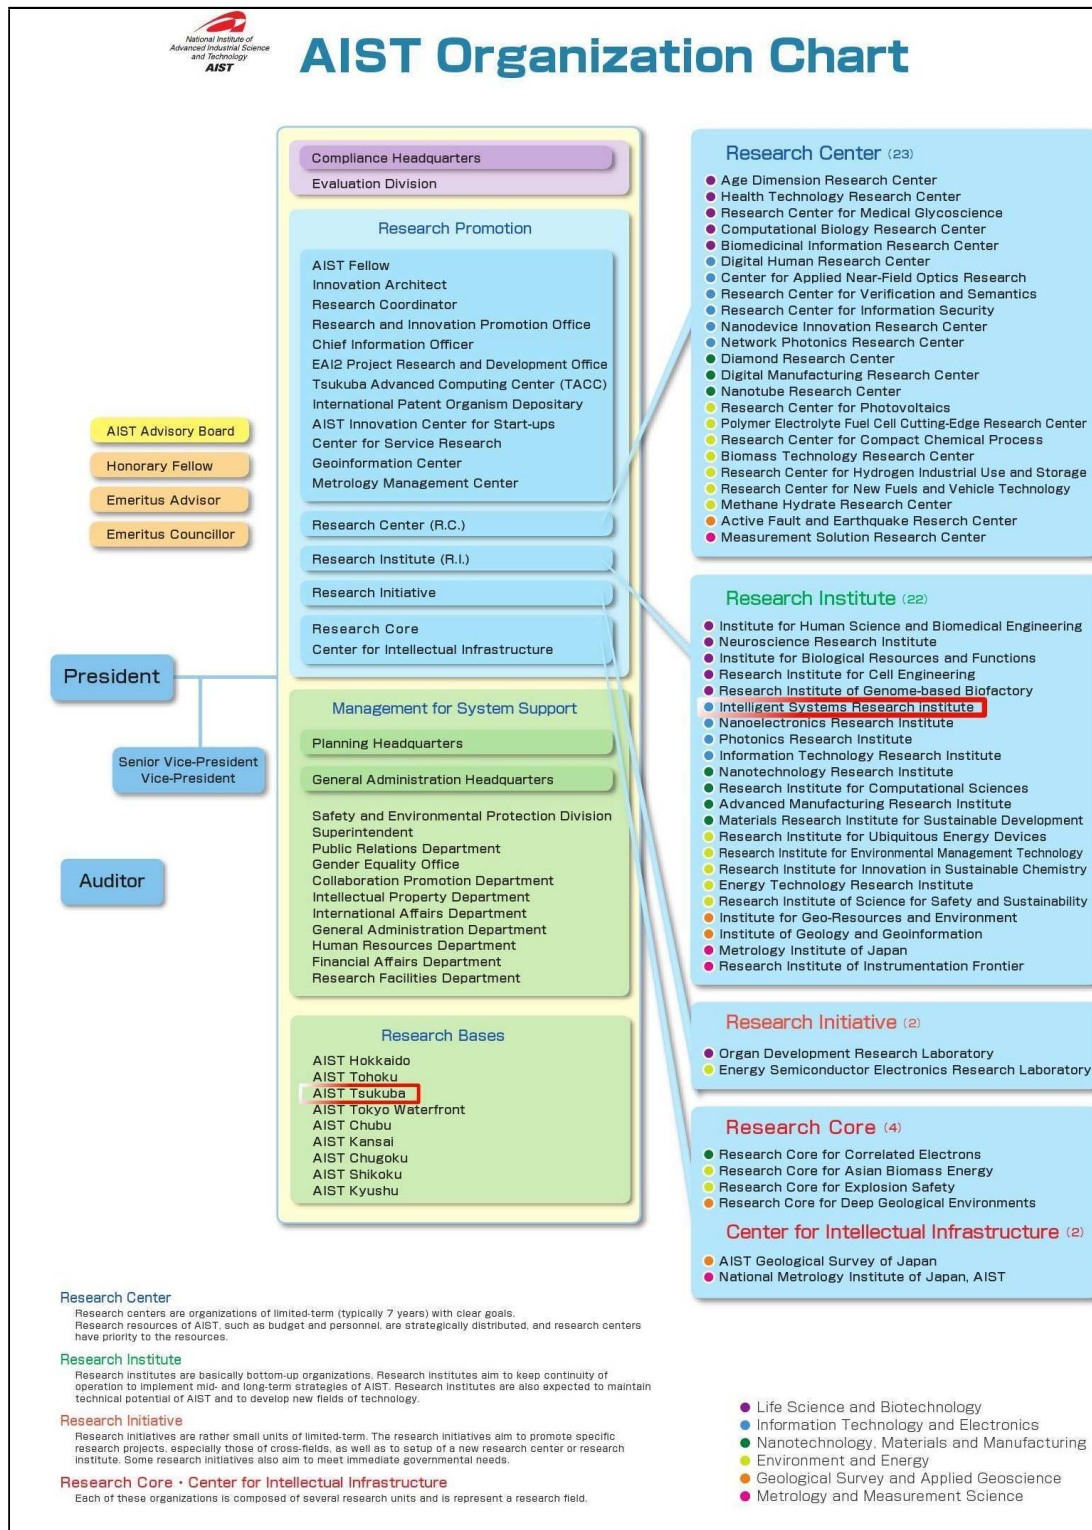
National Institute of Advanced Industrial Science and Technology AIST

AIST Organization Chart

Compliance Headquarters
Evaluation Division

Research Promotion

AIST Fellow
Innovation Architect
Research Coordinator
Research and Innovation Promotion Office
Chief Information Officer
EAI2 Project Research and Development Office
Tsukuba Advanced Computing Center (TACC)
International Patent Organism Depositary
AIST Innovation Center for Start-ups
Center for Service Research
Geoinformation Center
Metrology Management Center

Research Center (R.C.)
Research Institute (R.I.)
Research Initiative
Research Core
Center for Intellectual Infrastructure

Management for System Support

Planning Headquarters
General Administration Headquarters

Safety and Environmental Protection Division
Superintendent
Public Relations Department
Gender Equality Office
Collaboration Promotion Department
Intellectual Property Department
International Affairs Department
General Administration Department
Human Resources Department
Financial Affairs Department
Research Facilities Department

Research Bases

AIST Hokkaido
AIST Tohoku
AIST Tsukuba
AIST Tokyo Waterfront
AIST Chubu
AIST Kansai
AIST Chugoku
AIST Shikoku
AIST Kyushu

AIST Advisory Board
Honorary Fellow
Emeritus Advisor
Emeritus Councillor

President

Senior Vice-President
Vice-President

Auditor

Research Center (23)
Age Dimension Research Center
Health Technology Research Center
Research Center for Medical Glycoscience
Computational Biology Research Center
Biomedicinal Information Research Center
Digital Human Research Center
Center for Applied Near-Field Optics Research
Research Center for Verification and Semantics
Research Center for Information Security
Nanodevice Innovation Research Center
Network Photonics Research Center
Diamond Research Center
Digital Manufacturing Research Center
Nanotube Research Center
Research Center for Photovoltaics
Polymer Electrolyte Fuel Cell Cutting-Edge Research Center
Research Center for Compact Chemical Process
Biomass Technology Research Center
Research Center for Hydrogen Industrial Use and Storage
Research Center for New Fuels and Vehicle Technology
Methane Hydrate Research Center
Active Fault and Earthquake Reserch Center
Measurement Solution Research Center

Research Institute (22)
Institute for Human Science and Biomedical Engineering
Neuroscience Research Institute
Institute for Biological Resources and Functions
Research Institute for Cell Engineering
Research Institute of Genome-based Biofactory
Intelligent Systems Research Institute
Nanoelectronics Research Institute
Photonics Research Institute
Information Technology Research Institute
Nanotechnology Research Institute
Research Institute for Computational Sciences
Advanced Manufacturing Research Institute
Materials Research Institute for Sustainable Development
Research Institute for Ubiquitous Energy Devices
Research Institute for Environmental Management Technology
Research Institute for Innovation in Sustainable Chemistry
Energy Technology Research Institute
Research Institute of Science for Safety and Sustainability
Institute for Geo-Resources and Environment
Institute of Geology and Geoinformation
Metrology Institute of Japan
Research Institute of Instrumentation Frontier

Research Initiative (2)
Organ Development Research Laboratory
Energy Semiconductor Electronics Research Laboratory

Research Core (4)
Research Core for Correlated Electrons
Research Core for Asian Biomass Energy
Research Core for Explosion Safety
Research Core for Deep Geological Environments

Center for Intellectual Infrastructure (2)
AIST Geological Survey of Japan
National Metrology Institute of Japan, AIST

Research Center
Research centers are organizations of limited-term (typically 7 years) with clear goals. Research resources of AIST, such as budget and personnel, are strategically distributed, and research centers have priority to the resources.

Research Institute
Research institutes are basically bottom-up organizations. Research institutes aim to keep continuity of operation to implement mid- and long-term strategies of AIST. Research institutes are also expected to maintain technical potential of AIST and to develop new fields of technology.

Research Initiative
Research initiatives are rather small units of limited-term. The research initiatives aim to promote specific research projects, especially those of cross-fields, as well as to setup of a new research center or research institute. Some research initiatives also aim to meet immediate governmental needs.

Research Core・Center for Intellectual Infrastructure
Each of these organizations is composed of several research units and is represent a research field.

Life Science and Biotechnology
Information Technology and Electronics
Nanotechnology, Materials and Manufacturing
Environment and Energy
Geological Survey and Applied Geoscience
Metrology and Measurement Science